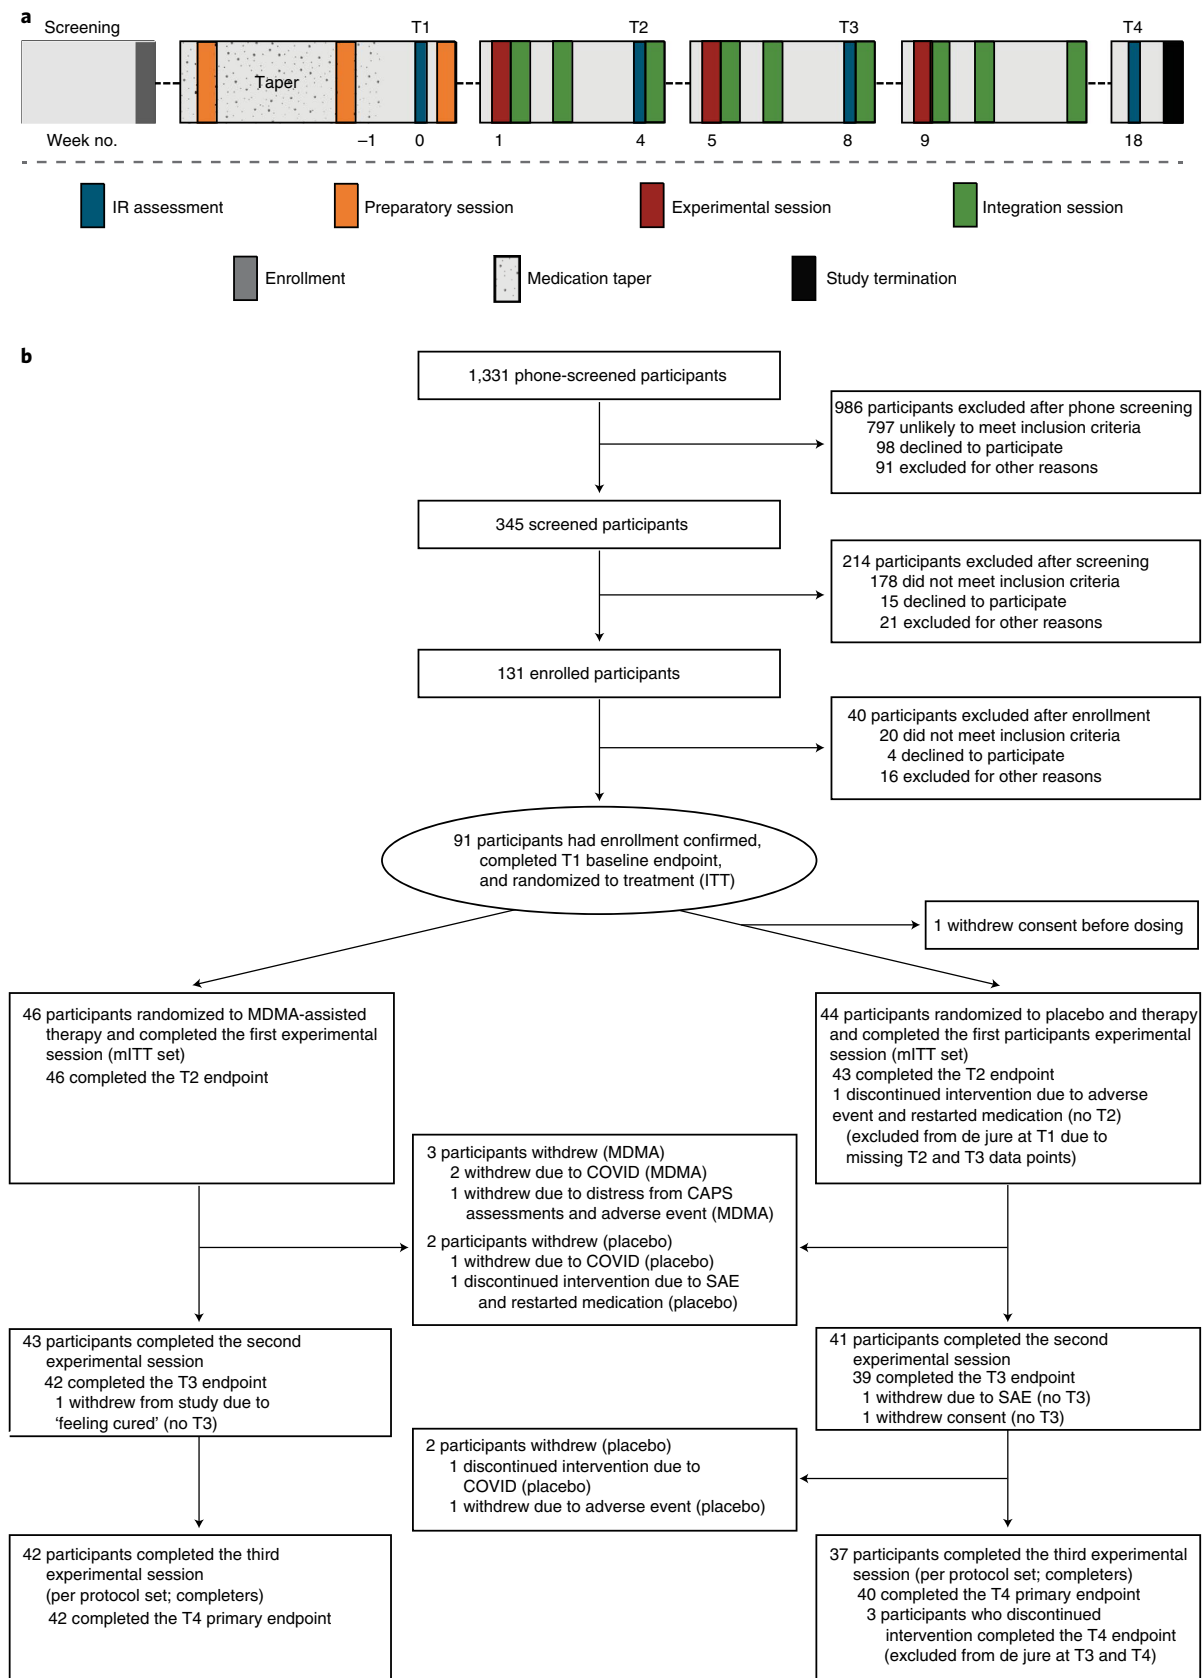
a

Screening

Taper

T1

T2

T3

T4

Week no.

–1

0

1

4

5

8

9

18

IR assessment

Preparatory session

Experimental session

Integration session

Enrollment

Medication taper

Study termination

b

1,331 phone-screened participants

986 participants excluded after phone screening
797 unlikely to meet inclusion criteria
98 declined to participate
91 excluded for other reasons

345 screened participants

214 participants excluded after screening
178 did not meet inclusion criteria
15 declined to participate
21 excluded for other reasons

131 enrolled participants

40 participants excluded after enrollment
20 did not meet inclusion criteria
4 declined to participate
16 excluded for other reasons

91 participants had enrollment confirmed, completed T1 baseline endpoint, and randomized to treatment (ITT)

1 withdrew consent before dosing

46 participants randomized to MDMA-assisted therapy and completed the first experimental session (mITT set)
46 completed the T2 endpoint

44 participants randomized to placebo and therapy and completed the first participants experimental session (mITT set)
43 completed the T2 endpoint
1 discontinued intervention due to adverse event and restarted medication (no T2)
(excluded from de jure at T1 due to missing T2 and T3 data points)

3 participants withdrew (MDMA)
2 withdrew due to COVID (MDMA)
1 withdrew due to distress from CAPS assessments and adverse event (MDMA)

2 participants withdrew (placebo)
1 withdrew due to COVID (placebo)
1 discontinued intervention due to SAE and restarted medication (placebo)

43 participants completed the second experimental session
42 completed the T3 endpoint
1 withdrew from study due to 'feeling cured' (no T3)

41 participants completed the second experimental session
39 completed the T3 endpoint
1 withdrew due to SAE (no T3)
1 withdrew consent (no T3)

2 participants withdrew (placebo)
1 discontinued intervention due to COVID (placebo)
1 withdrew due to adverse event (placebo)

42 participants completed the third experimental session
(per protocol set; completers)
42 completed the T4 primary endpoint

37 participants completed the third experimental session (per protocol set; completers)
40 completed the T4 primary endpoint
3 participants who discontinued intervention completed the T4 endpoint
(excluded from de jure at T3 and T4)